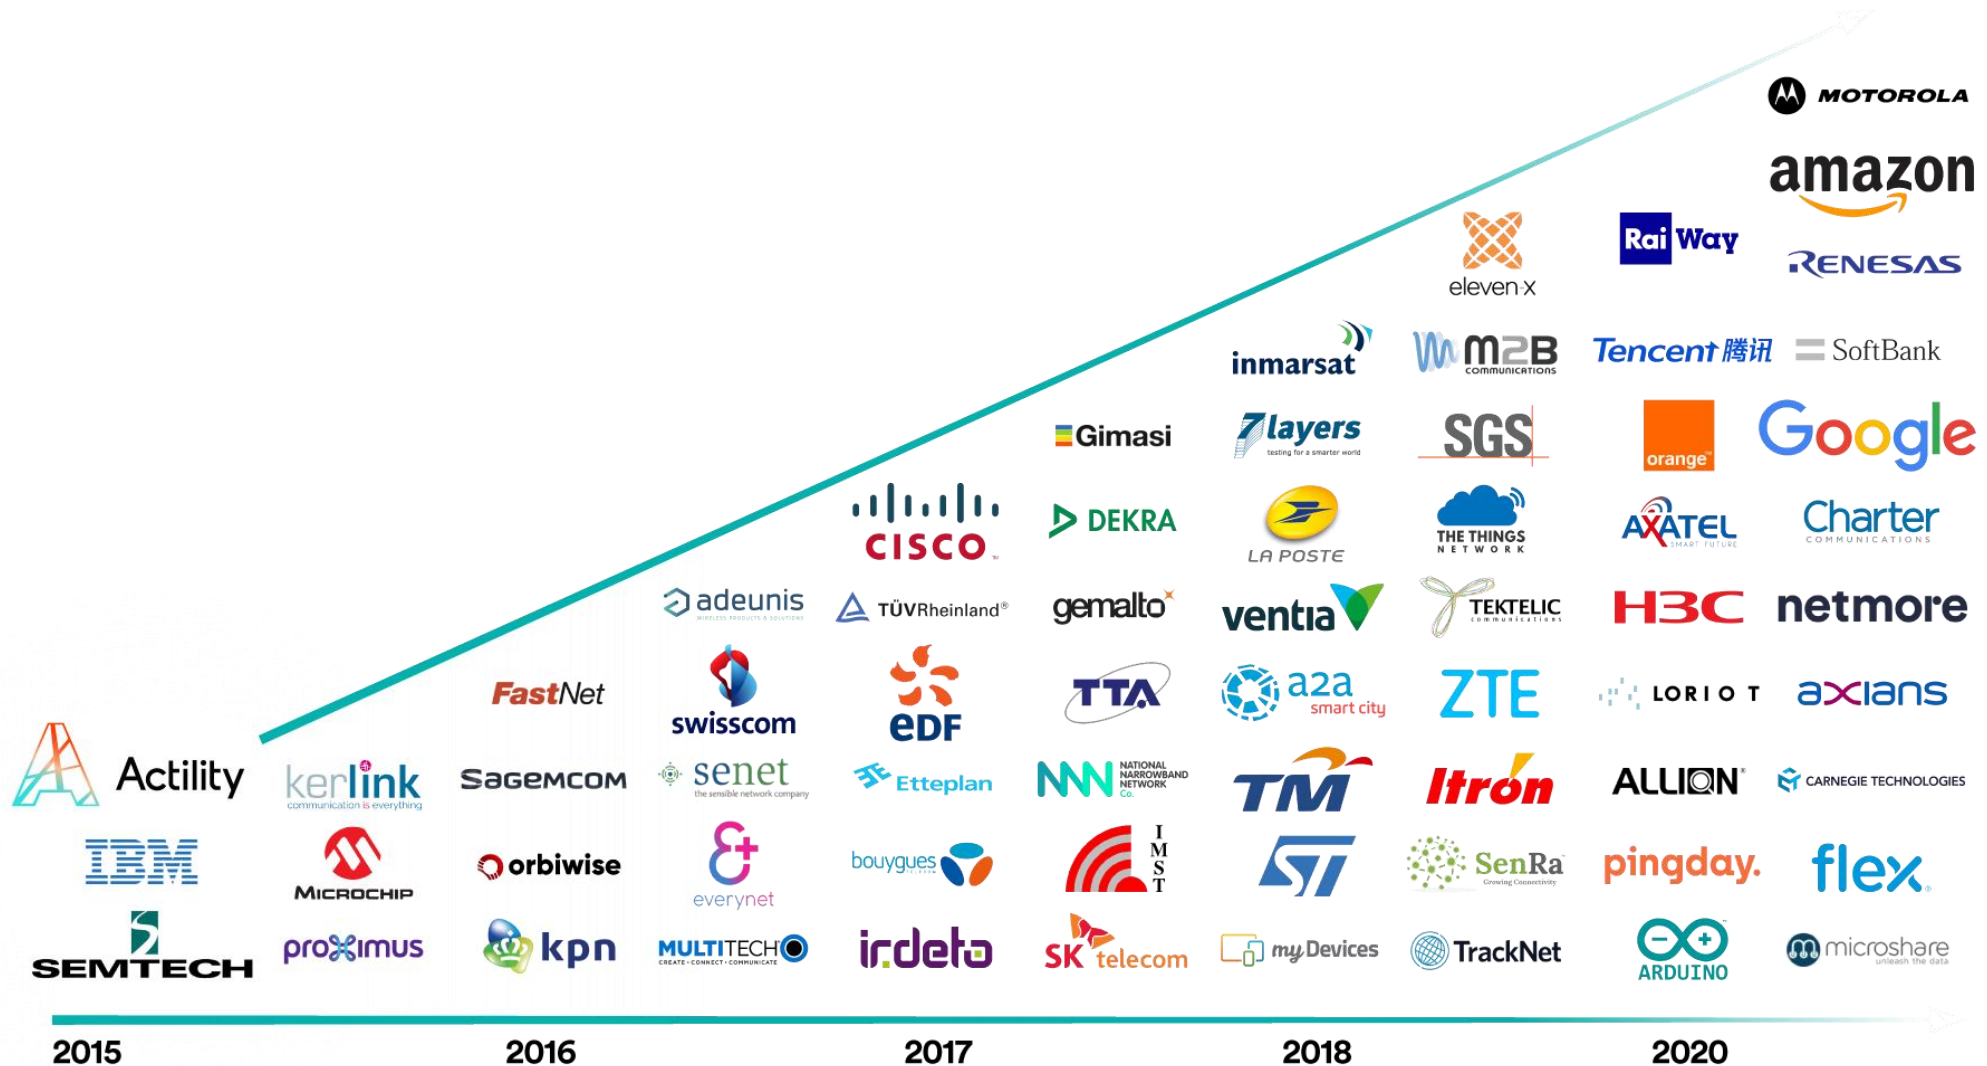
MOTOROLA
amazon
Rai Way
RENESAS
eleven-x
inmarsat
M2B communications
Tencent 腾讯
SoftBank
Gimasi
7layers testing for a smarter world
SGS
orange
Google
CISCO
DEKRA
LA POSTE
THE THINGS NETWORK
AXATEL SMART FUTURE
Charter COMMUNICATIONS
adeunis WIRELESS PRODUCTS & SOLUTIONS
TÜVRheinland®
gemalto
ventia
TEKTELIC communications
H3C
netmore
FastNet
swisscom
eDF
TTA
a2a smart city
ZTE
LORIOT
axians
Actility
kerlink communication is everything
SAGEMCOM
senet the sensible network company
Etteplan
NNN NATIONAL NARROWBAND NETWORK Co.
TM
Itron
ALLION
CARNEGIE TECHNOLOGIES
IBM
MICROCHIP
orbiwise
everynet
bouygues
IMST
ST
SenRa Growing Connectivity
pingday.
flex
SEMTECH
proximus
kpn
MULTITECH CREATE • CONNECT • COMMUNICATE
irdeto
SK telecom
myDevices
TrackNet
ARDUINO
microshare unleash the data
2015
2016
2017
2018
2020